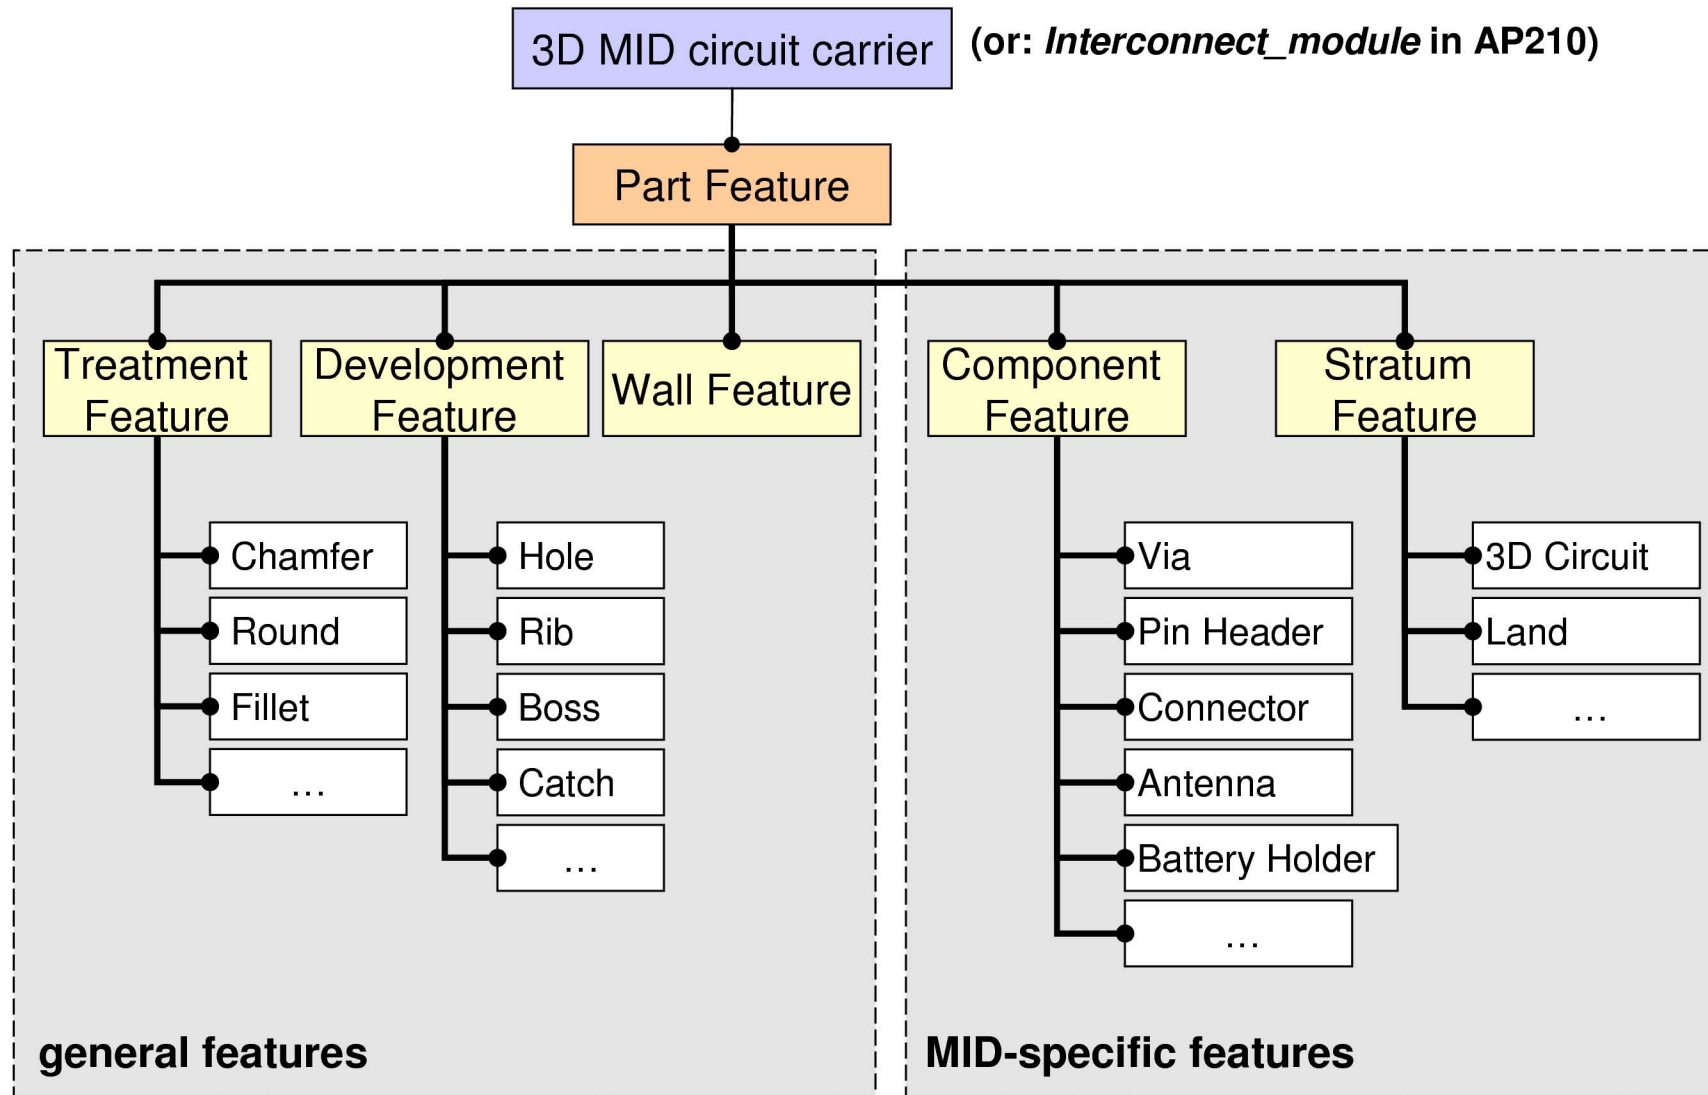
3D MID circuit carrier (or: *Interconnect_module* in AP210)

Part Feature

Treatment Feature

Chamfer
Round
Fillet
...

Development Feature

Hole
Rib
Boss
Catch
...

Wall Feature

Component Feature

Via
Pin Header
Connector
Antenna
Battery Holder
...

Stratum Feature

3D Circuit
Land
...

general features

MID-specific features